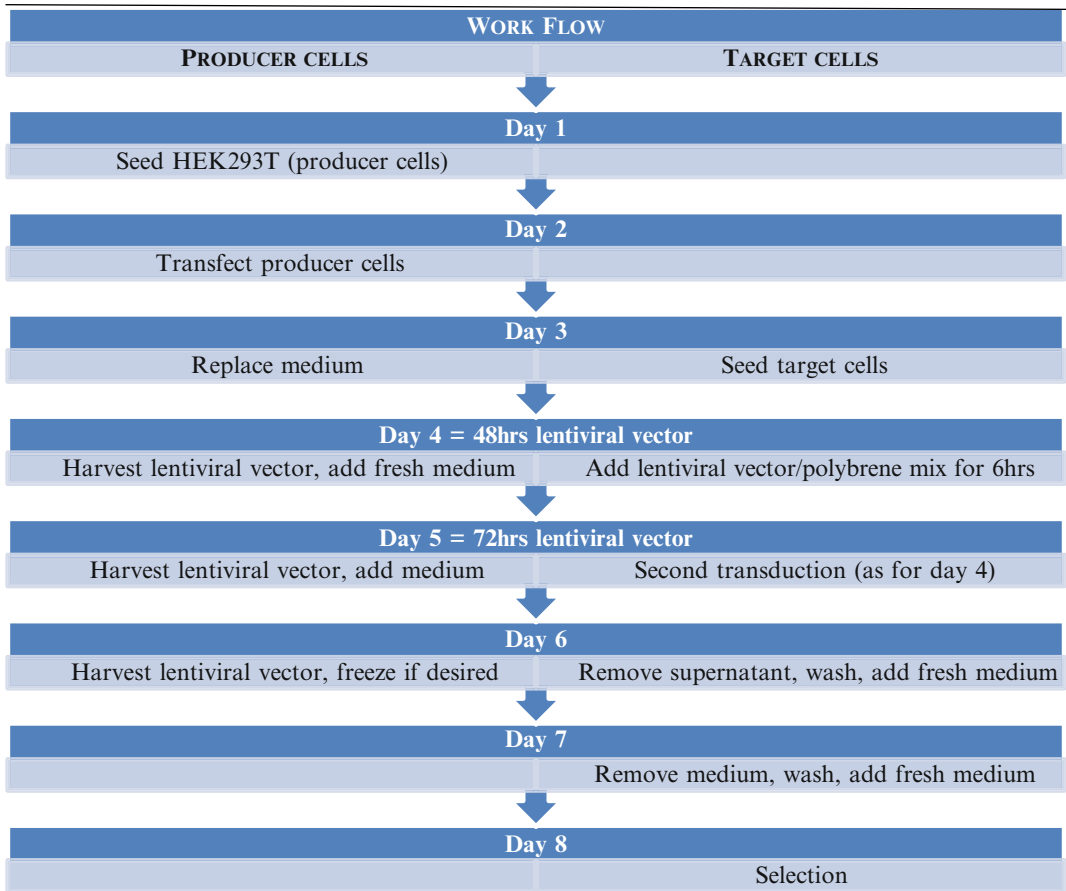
WORK FLOW

| PRODUCER CELLS | TARGET CELLS |
|---|---|
| **Day 1** | |
| Seed HEK293T (producer cells) | |
| **Day 2** | |
| Transfect producer cells | |
| **Day 3** | |
| Replace medium | Seed target cells |
| **Day 4 = 48hrs lentiviral vector** | |
| Harvest lentiviral vector, add fresh medium | Add lentiviral vector/polybrene mix for 6hrs |
| **Day 5 = 72hrs lentiviral vector** | |
| Harvest lentiviral vector, add medium | Second transduction (as for day 4) |
| **Day 6** | |
| Harvest lentiviral vector, freeze if desired | Remove supernatant, wash, add fresh medium |
| **Day 7** | |
| | Remove medium, wash, add fresh medium |
| **Day 8** | |
| | Selection |